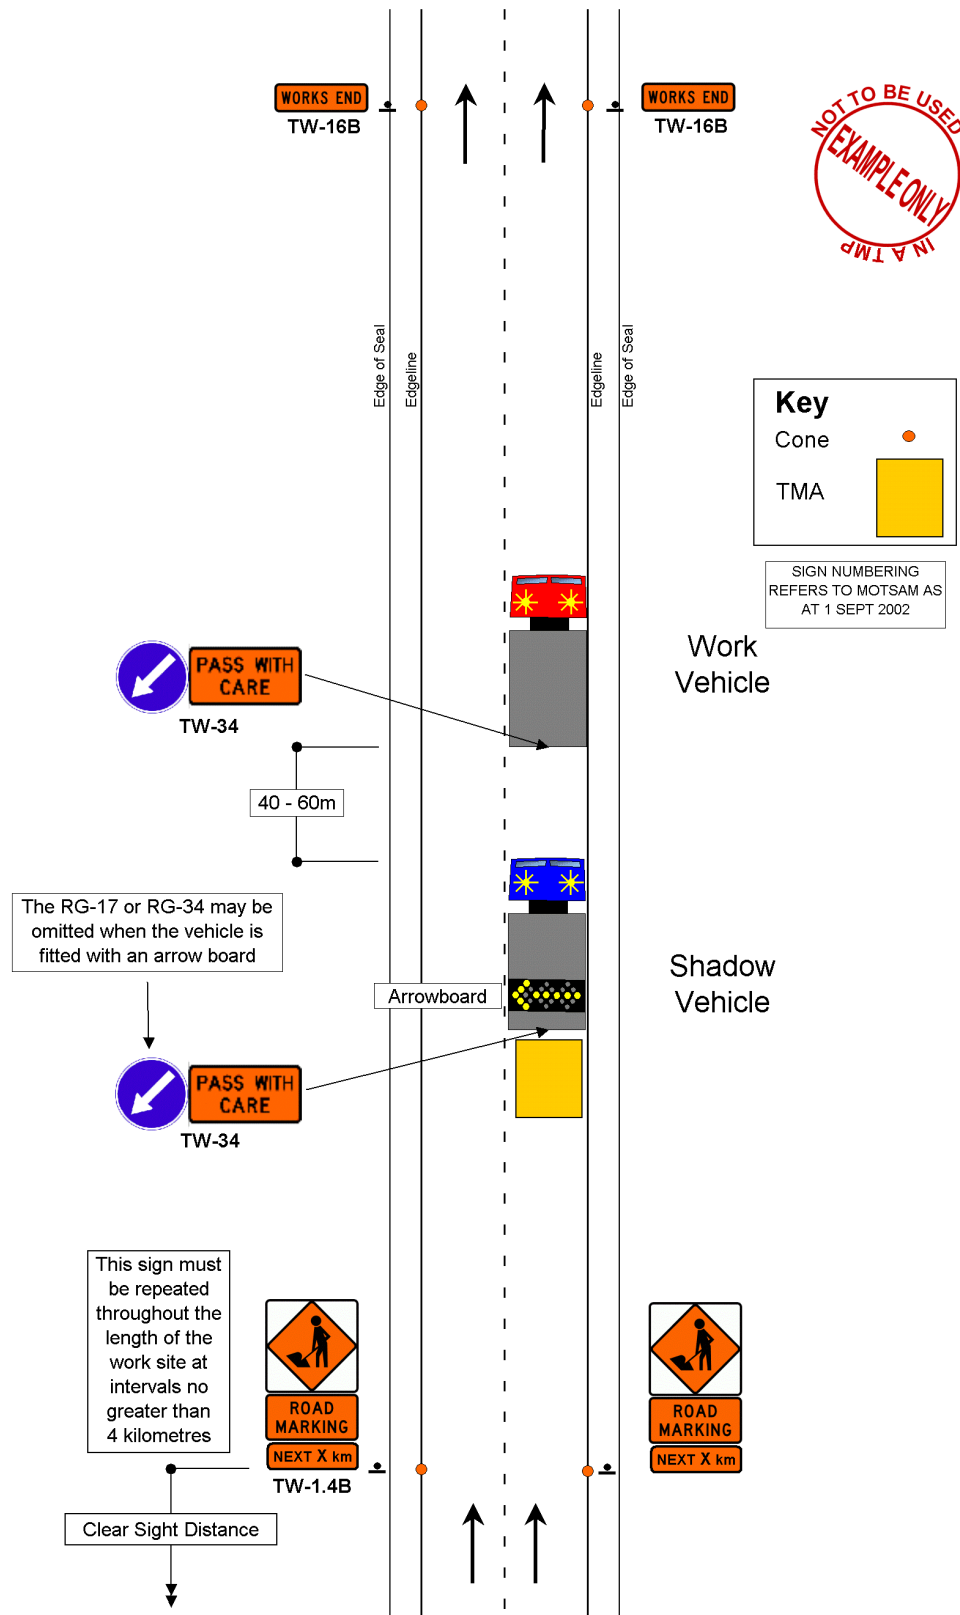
WORKS END
TW-16B

WORKS END
TW-16B

NOT TO BE USED
EXAMPLE ONLY
IN A TMP

Edge of Seal
Edgeline
Edgeline
Edge of Seal

Key
Cone
TMA

SIGN NUMBERING REFERS TO MOTSAM AS AT 1 SEPT 2002

Work Vehicle

PASS WITH CARE
TW-34

40 - 60m

The RG-17 or RG-34 may be omitted when the vehicle is fitted with an arrow board

Shadow Vehicle

Arrowboard

PASS WITH CARE
TW-34

This sign must be repeated throughout the length of the work site at intervals no greater than 4 kilometres

ROAD MARKING
NEXT X km
TW-1.4B

ROAD MARKING
NEXT X km

Clear Sight Distance